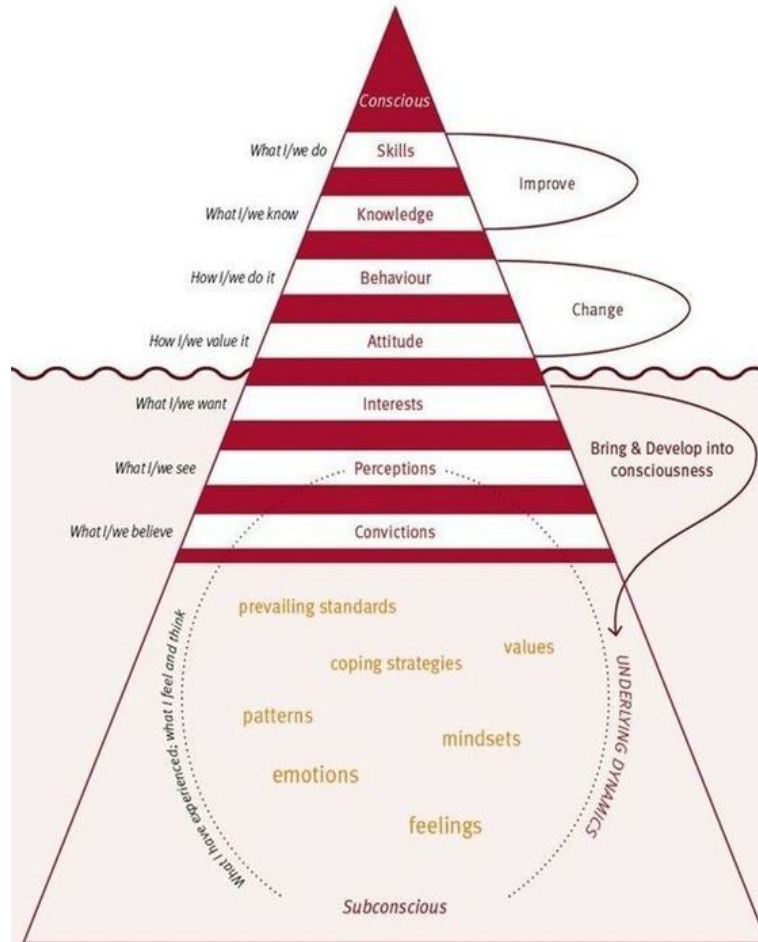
Conscious

What I/we do
Skills

What I/we know
Knowledge

Improve

How I/we do it
Behaviour

How I/we value it
Attitude

Change

What I/we want
Interests

What I/we see
Perceptions

Bring & Develop into consciousness

What I/we believe
Convictions

What I have experienced: what I feel and think

prevailing standards

values

coping strategies

patterns

mindsets

emotions

feelings

UNDERLYING DYNAMICS

Subconscious